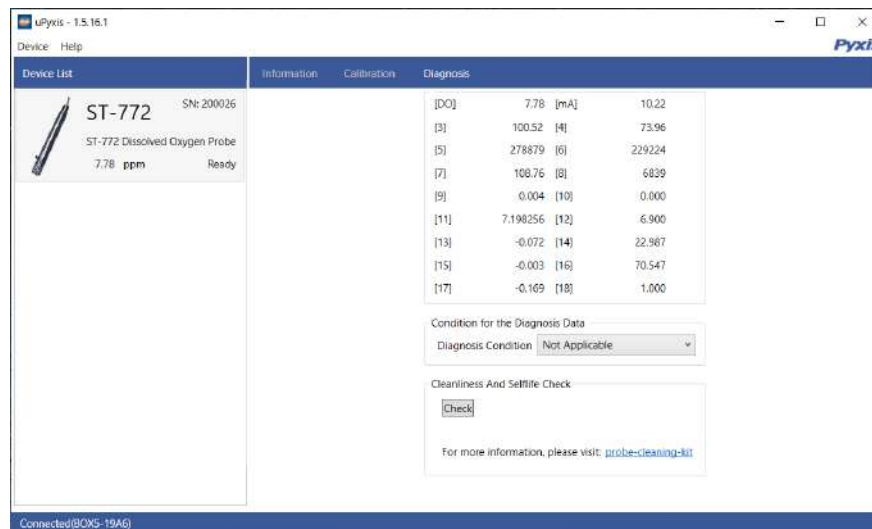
uPyxis - 1.5.16.1

Device Help

Pyxi

Device List

ST-772 SN: 200026

ST-772 Dissolved Oxygen Probe

7.78 ppm Ready

Information Calibration Diagnosis

| | | | |
|---|---|---|---|
| [DO] | 7.78 | [mA] | 10.22 |
| [3] | 100.52 | [4] | 73.96 |
| [5] | 278879 | [6] | 229224 |
| [7] | 108.76 | [8] | 6839 |
| [9] | 0.004 | [10] | 0.000 |
| [11] | 7.198256 | [12] | 6.900 |
| [13] | -0.072 | [14] | 22.987 |
| [15] | -0.003 | [16] | 70.547 |
| [17] | -0.169 | [18] | 1.000 |

Condition for the Diagnosis Data

Diagnosis Condition Not Applicable

Cleanliness And Selflife Check

Check

For more information, please visit: probe-cleaning-kit

Connected(BOX5-19A6)